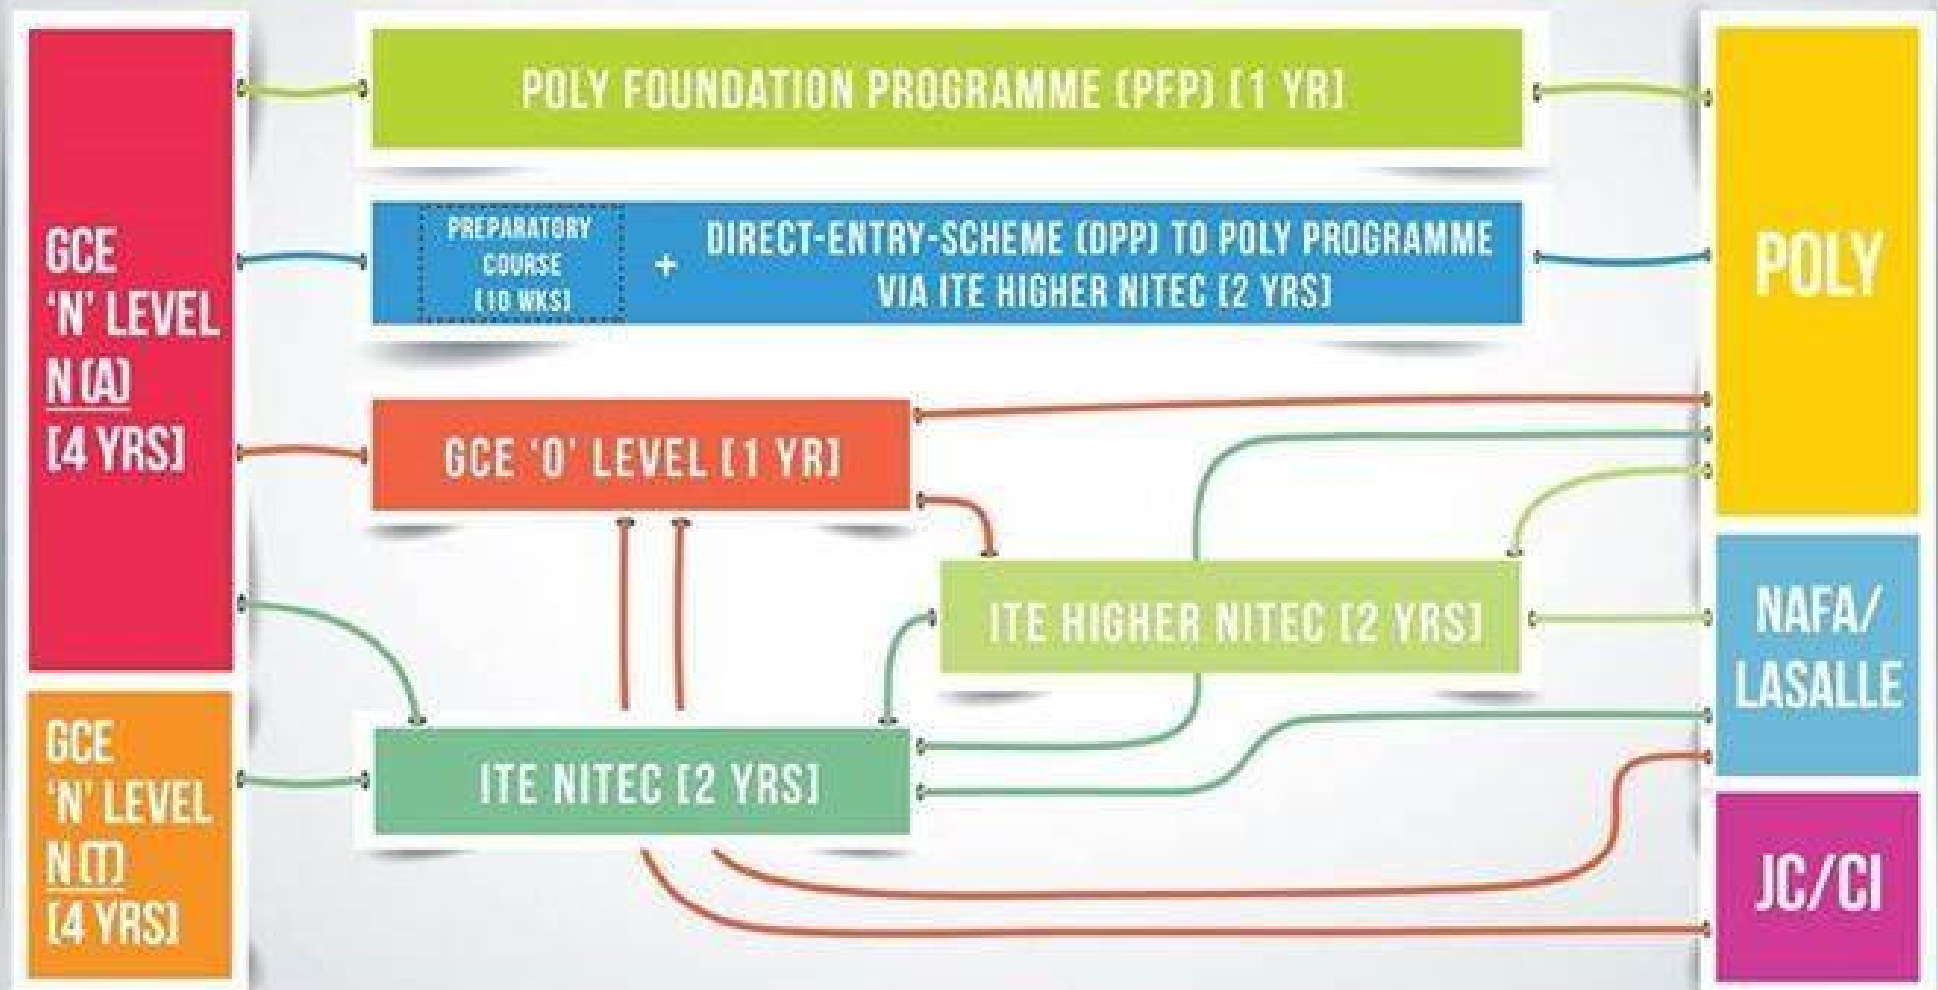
GCE
'N' LEVEL
N (A)
[4 YRS]

GCE
'N' LEVEL
N (T)
[4 YRS]

POLY FOUNDATION PROGRAMME (PFP) [1 YR]

PREPARATORY COURSE [10 WKS] + DIRECT-ENTRY-SCHEME (DPP) TO POLY PROGRAMME VIA ITE HIGHER NITEC [2 YRS]

GCE 'O' LEVEL [1 YR]

ITE HIGHER NITEC [2 YRS]

ITE NITEC [2 YRS]

POLY

NAFA/
LASALLE

JC/CI